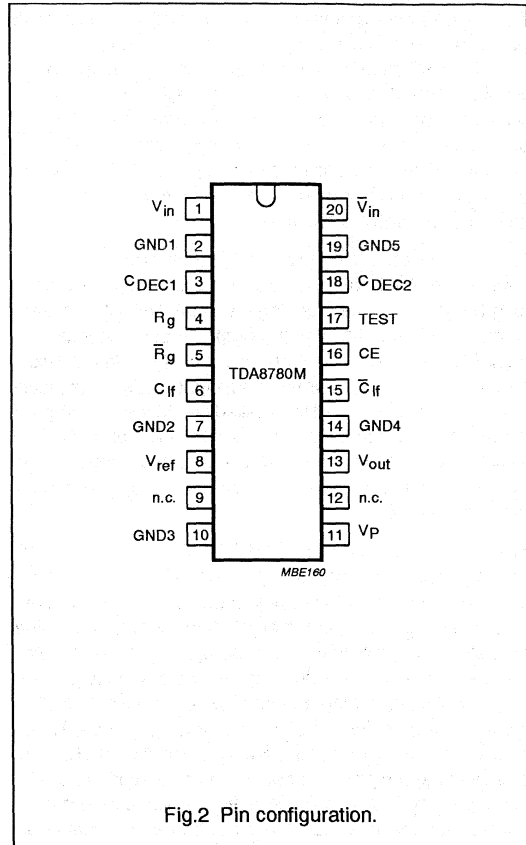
$V_{in}$ 1
GND1 2
$C_{DEC1}$ 3
$R_g$ 4
$\overline{R}_g$ 5
$C_{lf}$ 6
GND2 7
$V_{ref}$ 8
n.c. 9
GND3 10

TDA8780M

20 $\overline{V}_{in}$
19 GND5
18 $C_{DEC2}$
17 TEST
16 CE
15 $\overline{C}_{lf}$
14 GND4
13 $V_{out}$
12 n.c.
11 $V_P$

MBE160

Fig.2 Pin configuration.